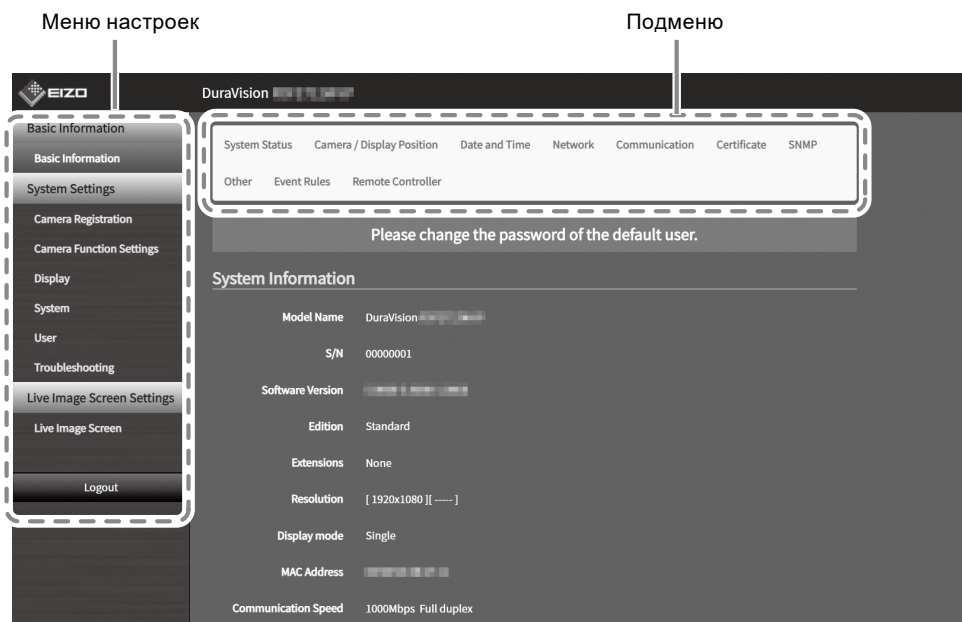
Меню настроек

Подменю

EIZO

DuraVision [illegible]

Basic Information
Basic Information
System Settings
Camera Registration
Camera Function Settings
Display
System
User
Troubleshooting
Live Image Screen Settings
Live Image Screen
Logout

System Status Camera / Display Position Date and Time Network Communication Certificate SNMP
Other Event Rules Remote Controller

Please change the password of the default user.

System Information

| | |
|---|---|
| Model Name | DuraVision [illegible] |
| S/N | 00000001 |
| Software Version | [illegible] |
| Edition | Standard |
| Extensions | None |
| Resolution | [ 1920x1080 ][ ----- ] |
| Display mode | Single |
| MAC Address | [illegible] |
| Communication Speed | 1000Mbps Full duplex |